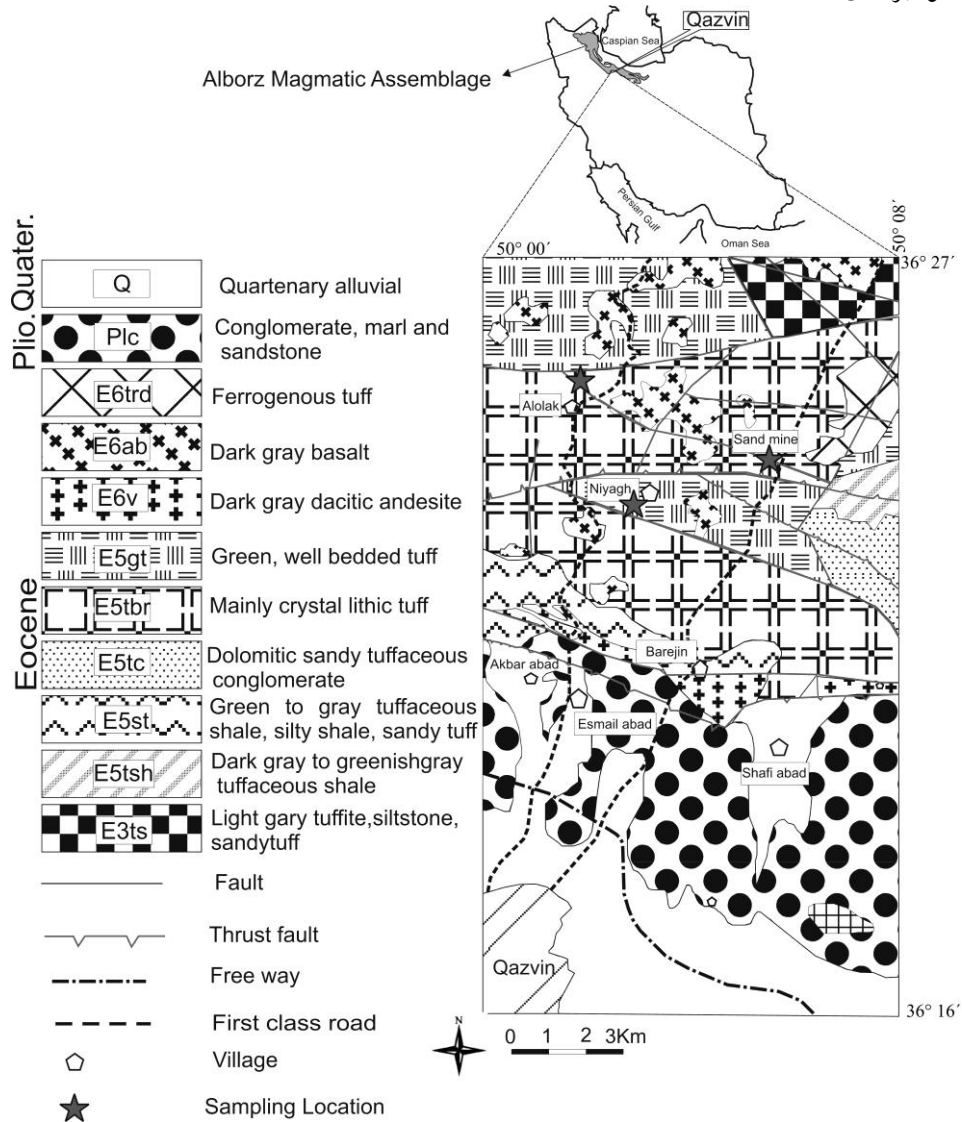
Qazvin
Caspian Sea
Alborz Magmatic Assemblage
Persian Gulf
Oman Sea

Plio.Quater.
Eocene

| | |
|---|---|
| Q | Quartenary alluvial |
| Plc | Conglomerate, marl and sandstone |
| E6trd | Ferrogenous tuff |
| E6ab | Dark gray basalt |
| E6v | Dark gray dacitic andesite |
| E5gt | Green, well bedded tuff |
| E5tbr | Mainly crystal lithic tuff |
| E5tc | Dolomitic sandy tuffaceous conglomerate |
| E5st | Green to gray tuffaceous shale, silty shale, sandy tuff |
| E5tsh | Dark gray to greenishgray tuffaceous shale |
| E3ts | Light gary tuffite,siltstone, sandytuff |

Fault
Thrust fault
Free way
First class road
Village
Sampling Location

50° 00′
50° 08′
36° 27′
36° 16′
Alolak
Sand mine
Niyagh
Barejin
Akbar abad
Esmail abad
Shafi abad
Qazvin
N
0 1 2 3Km